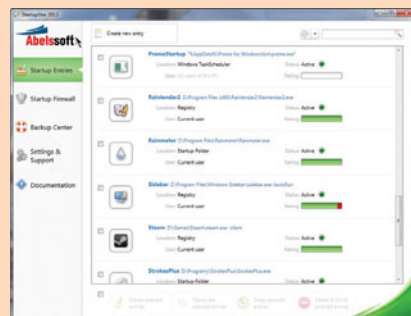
StartupStar 2013

Abelssoft

Startup Entries

Startup Firewall

Backup Center

Settings & Support

Documentation

Create new entry

PromoStartup "C:\AppData\Roaming\Promo\promo.exe"
Location: Windows TaskScheduler
User: All users of this PC
Status: Active
Rating:

Rainlendar2 D:\Program Files (x86)\Rainlendar2\Rainlendar2.exe
Location: Registry
User: Current user
Status: Active
Rating:

Rainmeter D:\Program Files\Rainmeter\Rainmeter.exe
Location: Startup Folder
User: Current user
Status: Active
Rating:

Sidebar D:\Program Files\Windows Sidebar\sidebar.exe /autoRun
Location: Registry
User: Current user
Status: Active
Rating:

Steam D:\Games\Steam\steam.exe -silent
Location: Registry
User: Current user
Status: Active
Rating:

StrokesPlus D:\Program\StrokesPlus\StrokesPlus.exe
Location: Startup Folder
Status: Active

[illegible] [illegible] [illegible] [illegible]